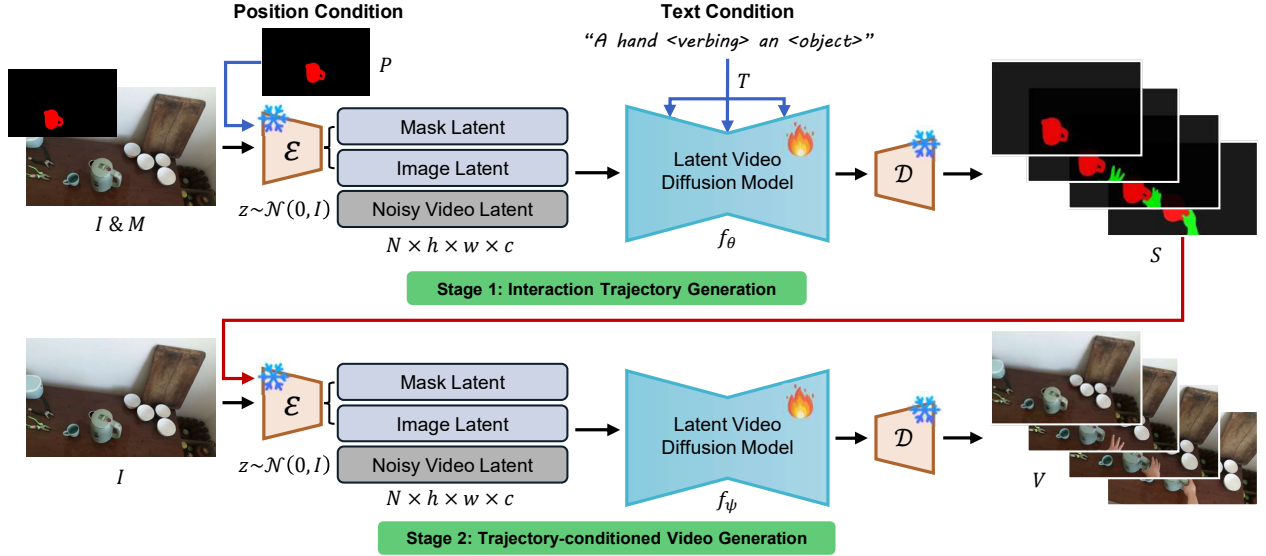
Position Condition

Text Condition

"A hand <verbing> an <object>"

$P$

$T$

Mask Latent

Image Latent

$z \sim \mathcal{N}(0, I)$

Noisy Video Latent

$N \times h \times w \times c$

$\mathcal{E}$

Latent Video Diffusion Model

$f_\theta$

$\mathcal{D}$

$I$ & $M$

$S$

Stage 1: Interaction Trajectory Generation

Mask Latent

Image Latent

$z \sim \mathcal{N}(0, I)$

Noisy Video Latent

$N \times h \times w \times c$

$\mathcal{E}$

Latent Video Diffusion Model

$f_\psi$

$\mathcal{D}$

$I$

$V$

Stage 2: Trajectory-conditioned Video Generation